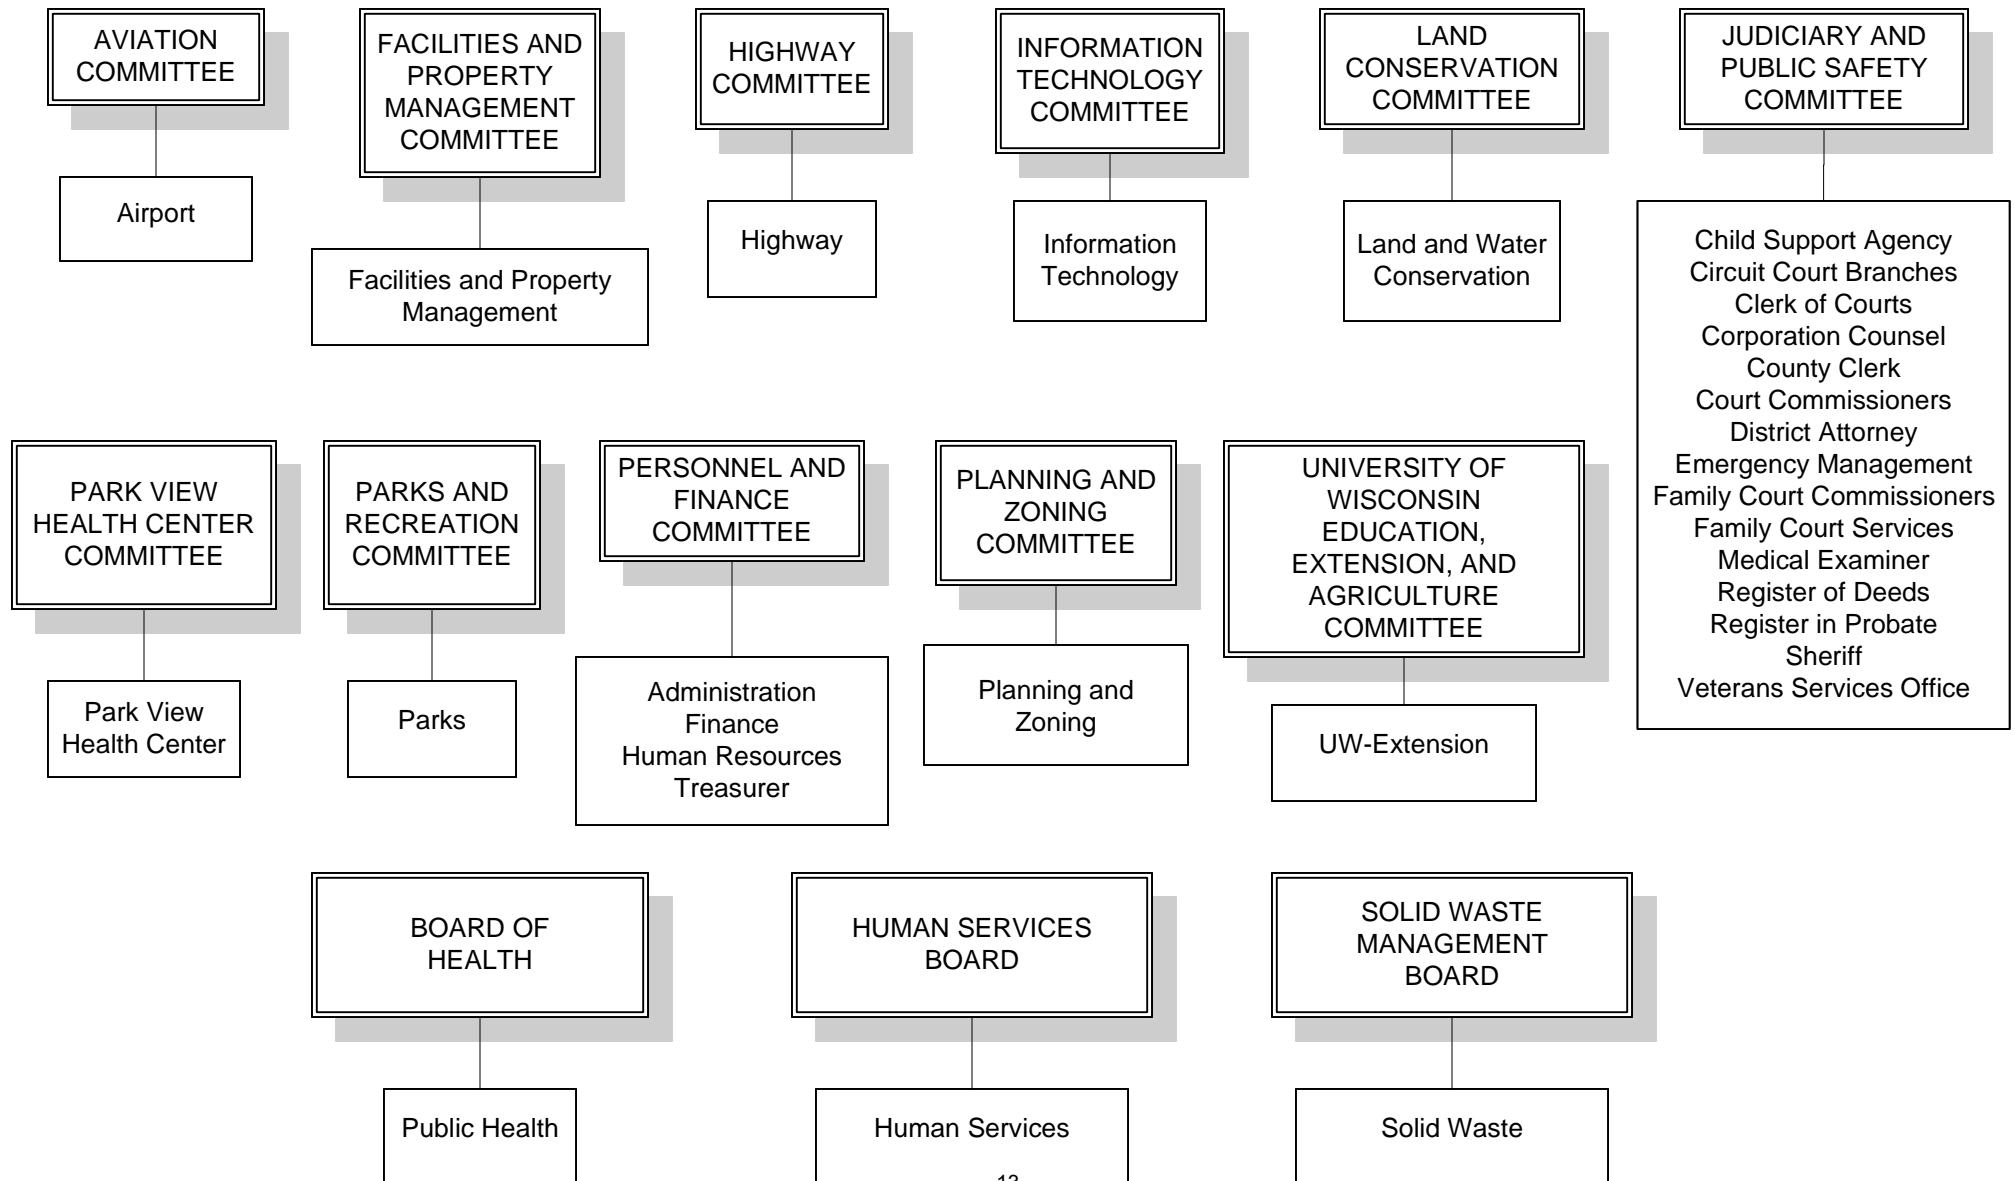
AVIATION COMMITTEE

Airport

FACILITIES AND PROPERTY MANAGEMENT COMMITTEE

Facilities and Property Management

HIGHWAY COMMITTEE

Highway

INFORMATION TECHNOLOGY COMMITTEE

Information Technology

LAND CONSERVATION COMMITTEE

Land and Water Conservation

JUDICIARY AND PUBLIC SAFETY COMMITTEE

Child Support Agency
Circuit Court Branches
Clerk of Courts
Corporation Counsel
County Clerk
Court Commissioners
District Attorney
Emergency Management
Family Court Commissioners
Family Court Services
Medical Examiner
Register of Deeds
Register in Probate
Sheriff
Veterans Services Office

PARK VIEW HEALTH CENTER COMMITTEE

Park View Health Center

PARKS AND RECREATION COMMITTEE

Parks

PERSONNEL AND FINANCE COMMITTEE

Administration
Finance
Human Resources
Treasurer

PLANNING AND ZONING COMMITTEE

Planning and Zoning

UNIVERSITY OF WISCONSIN EDUCATION, EXTENSION, AND AGRICULTURE COMMITTEE

UW-Extension

BOARD OF HEALTH

Public Health

HUMAN SERVICES BOARD

Human Services

SOLID WASTE MANAGEMENT BOARD

Solid Waste

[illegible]